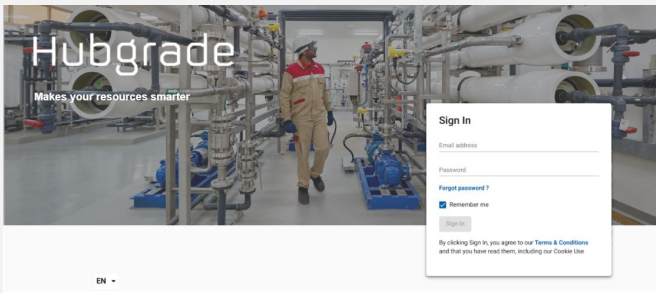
Hubgrade

Makes your resources smarter

Sign In

Email address

Password

Forgot password ?

Remember me

Sign In

By clicking Sign In, you agree to our Terms & Conditions and that you have read them, including our Cookie Use

EN